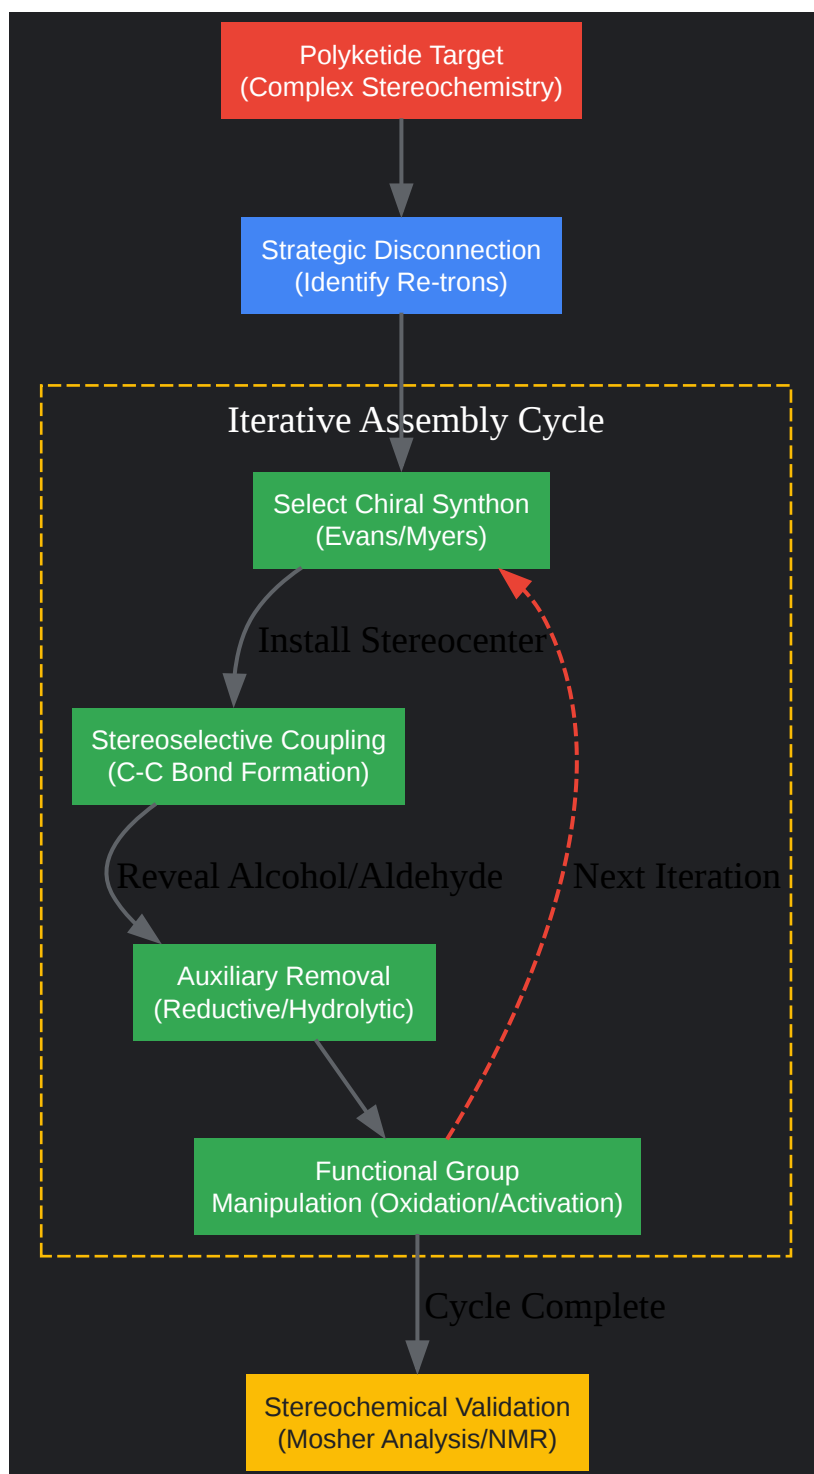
Polyketide Target
(Complex Stereochemistry)

Strategic Disconnection
(Identify Re-trons)

Iterative Assembly Cycle

Select Chiral Synthon
(Evans/Myers)

Install Stereocenter

Stereoselective Coupling
(C-C Bond Formation)

Reveal Alcohol/Aldehyde

Next Iteration

Auxiliary Removal
(Reductive/Hydrolytic)

Functional Group
Manipulation (Oxidation/Activation)

Cycle Complete

Stereochemical Validation
(Mosher Analysis/NMR)